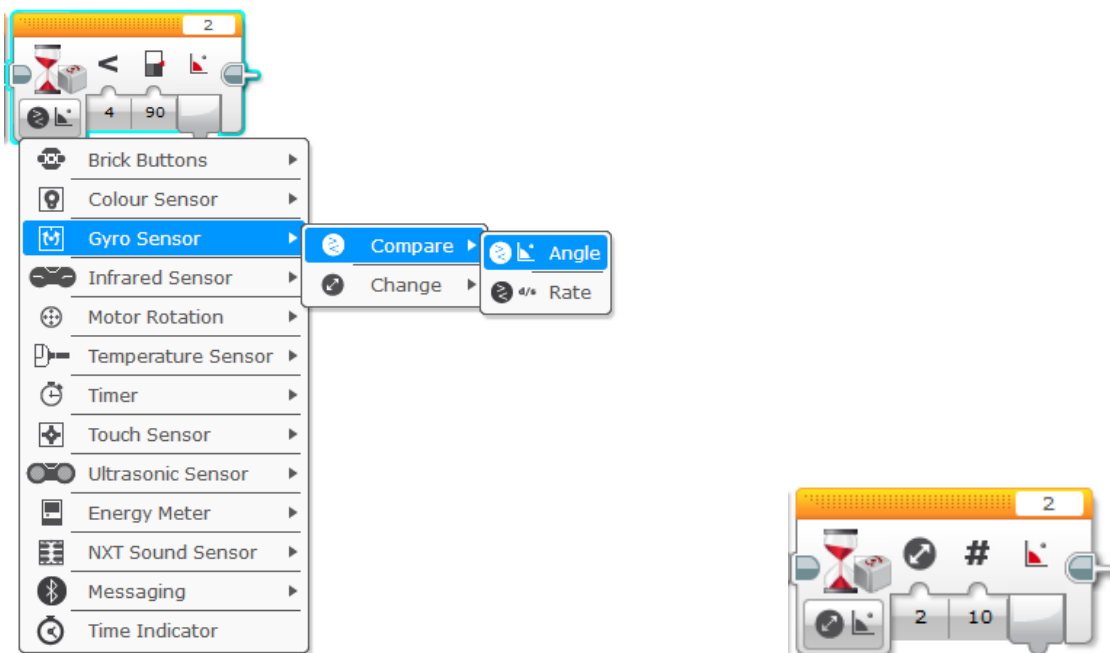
2

<

4 90

Brick Buttons
Colour Sensor
Gyro Sensor
Infrared Sensor
Motor Rotation
Temperature Sensor
Timer
Touch Sensor
Ultrasonic Sensor
Energy Meter
NXT Sound Sensor
Messaging
Time Indicator

Compare
Change

Angle
d/s Rate

2

#

2 10